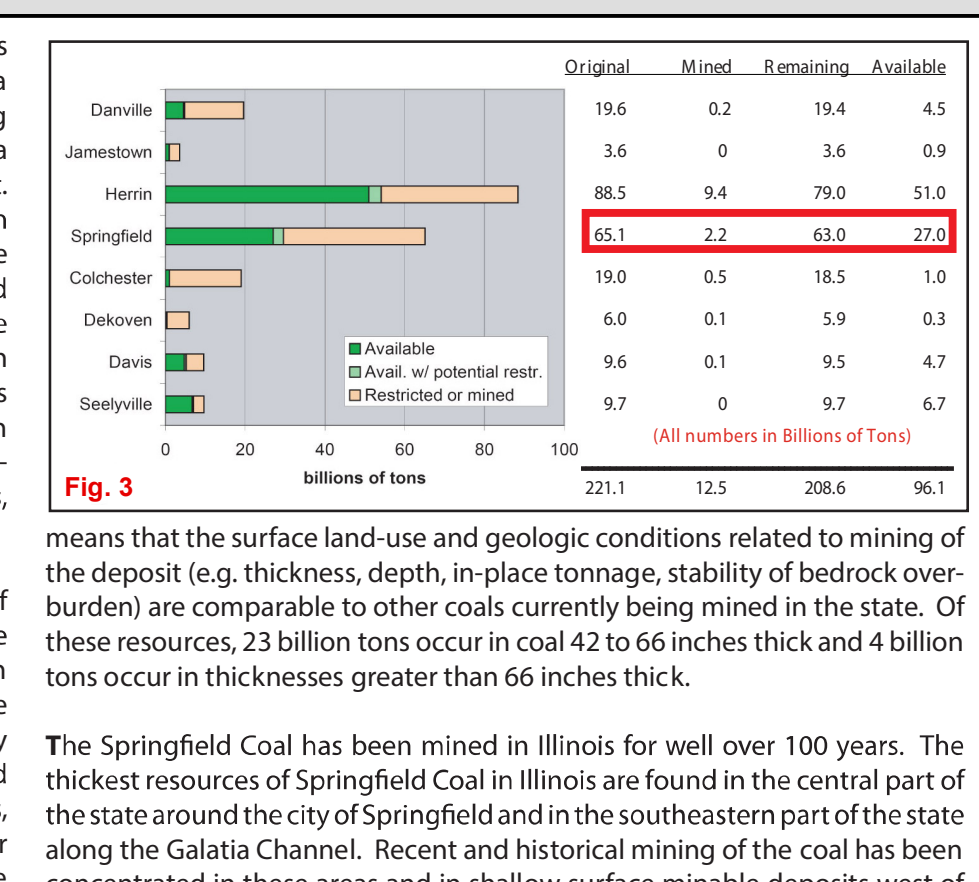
Danville
Jamestown
Herrin
Springfield
Colchester
Dekoven
Davis
Seelyville

0 20 40 60 80 100
billions of tons

Available
Avail. w/ potential restr.
Restricted or mined

Fig. 3

| Original | Mined | Remaining | Available |
|---|---|---|---|
| 19.6 | 0.2 | 19.4 | 4.5 |
| 3.6 | 0 | 3.6 | 0.9 |
| 88.5 | 9.4 | 79.0 | 51.0 |
| 65.1 | 2.2 | 63.0 | 27.0 |
| 19.0 | 0.5 | 18.5 | 1.0 |
| 6.0 | 0.1 | 5.9 | 0.3 |
| 9.6 | 0.1 | 9.5 | 4.7 |
| 9.7 | 0 | 9.7 | 6.7 |
| 221.1 | 12.5 | 208.6 | 96.1 |

(All numbers in Billions of Tons)

means that the surface land-use and geologic conditions related to mining of the deposit (e.g. thickness, depth, in-place tonnage, stability of bedrock overburden) are comparable to other coals currently being mined in the state. Of these resources, 23 billion tons occur in coal 42 to 66 inches thick and 4 billion tons occur in thicknesses greater than 66 inches thick.

The Springfield Coal has been mined in Illinois for well over 100 years. The thickest resources of Springfield Coal in Illinois are found in the central part of the state around the city of Springfield and in the southeastern part of the state along the Galatia Channel. Recent and historical mining of the coal has been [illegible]